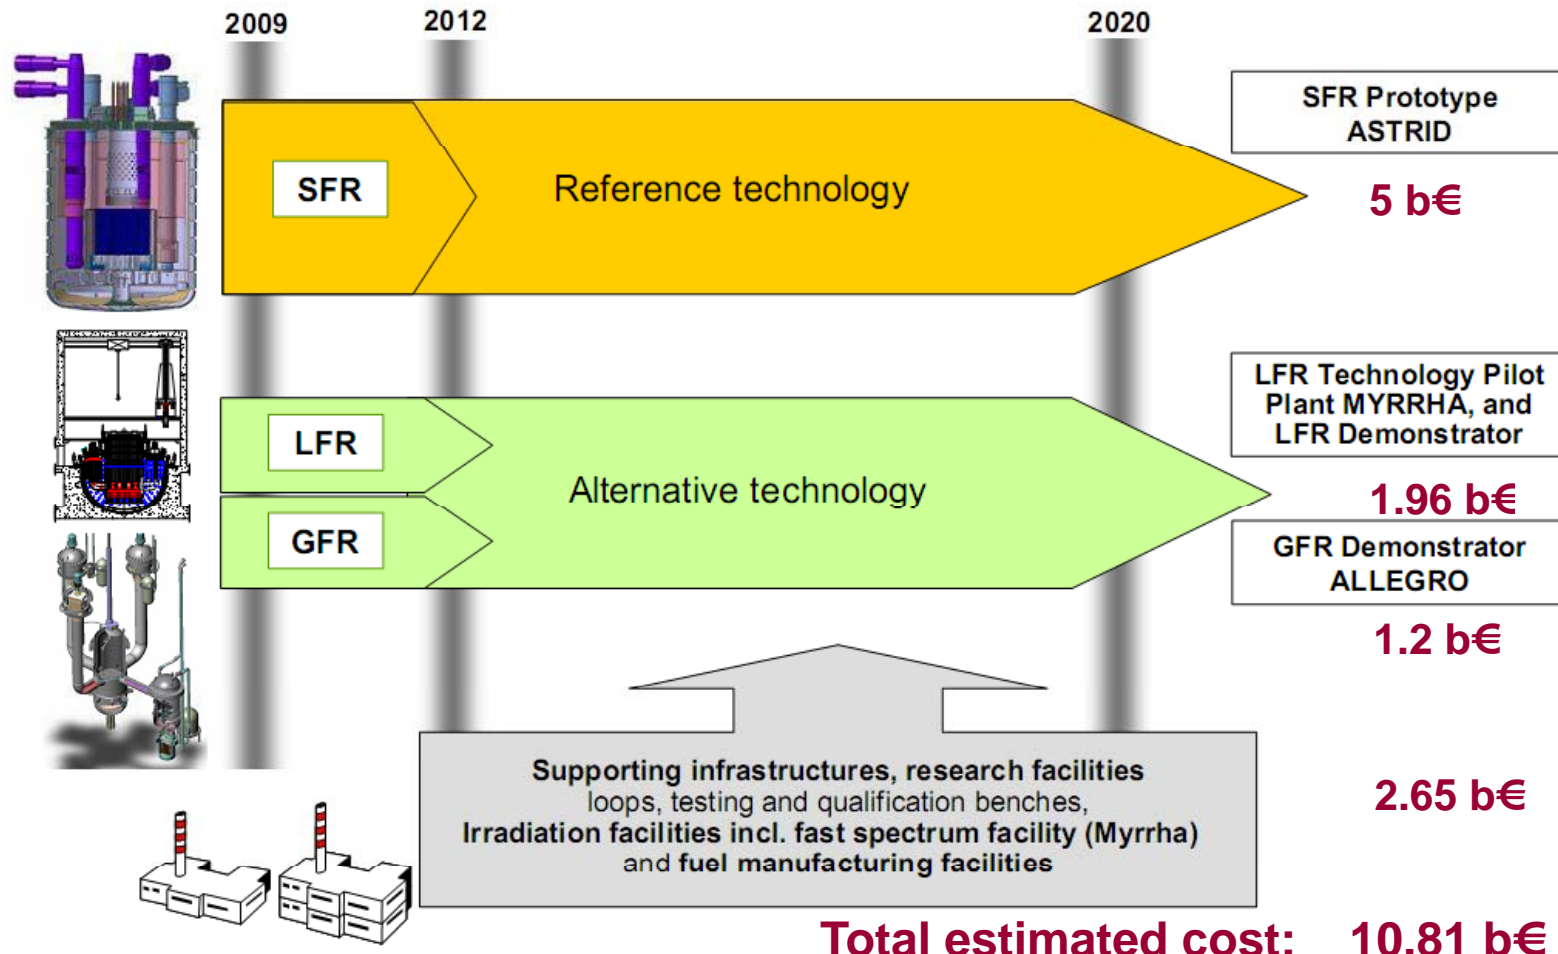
2009
2012
2020

SFR
Reference technology

SFR Prototype ASTRID
5 b€

LFR
GFR
Alternative technology

LFR Technology Pilot Plant MYRRHA, and LFR Demonstrator
1.96 b€

GFR Demonstrator ALLEGRO
1.2 b€

Supporting infrastructures, research facilities loops, testing and qualification benches, Irradiation facilities incl. fast spectrum facility (Myrrha) and fuel manufacturing facilities

2.65 b€

Total estimated cost: 10.81 b€